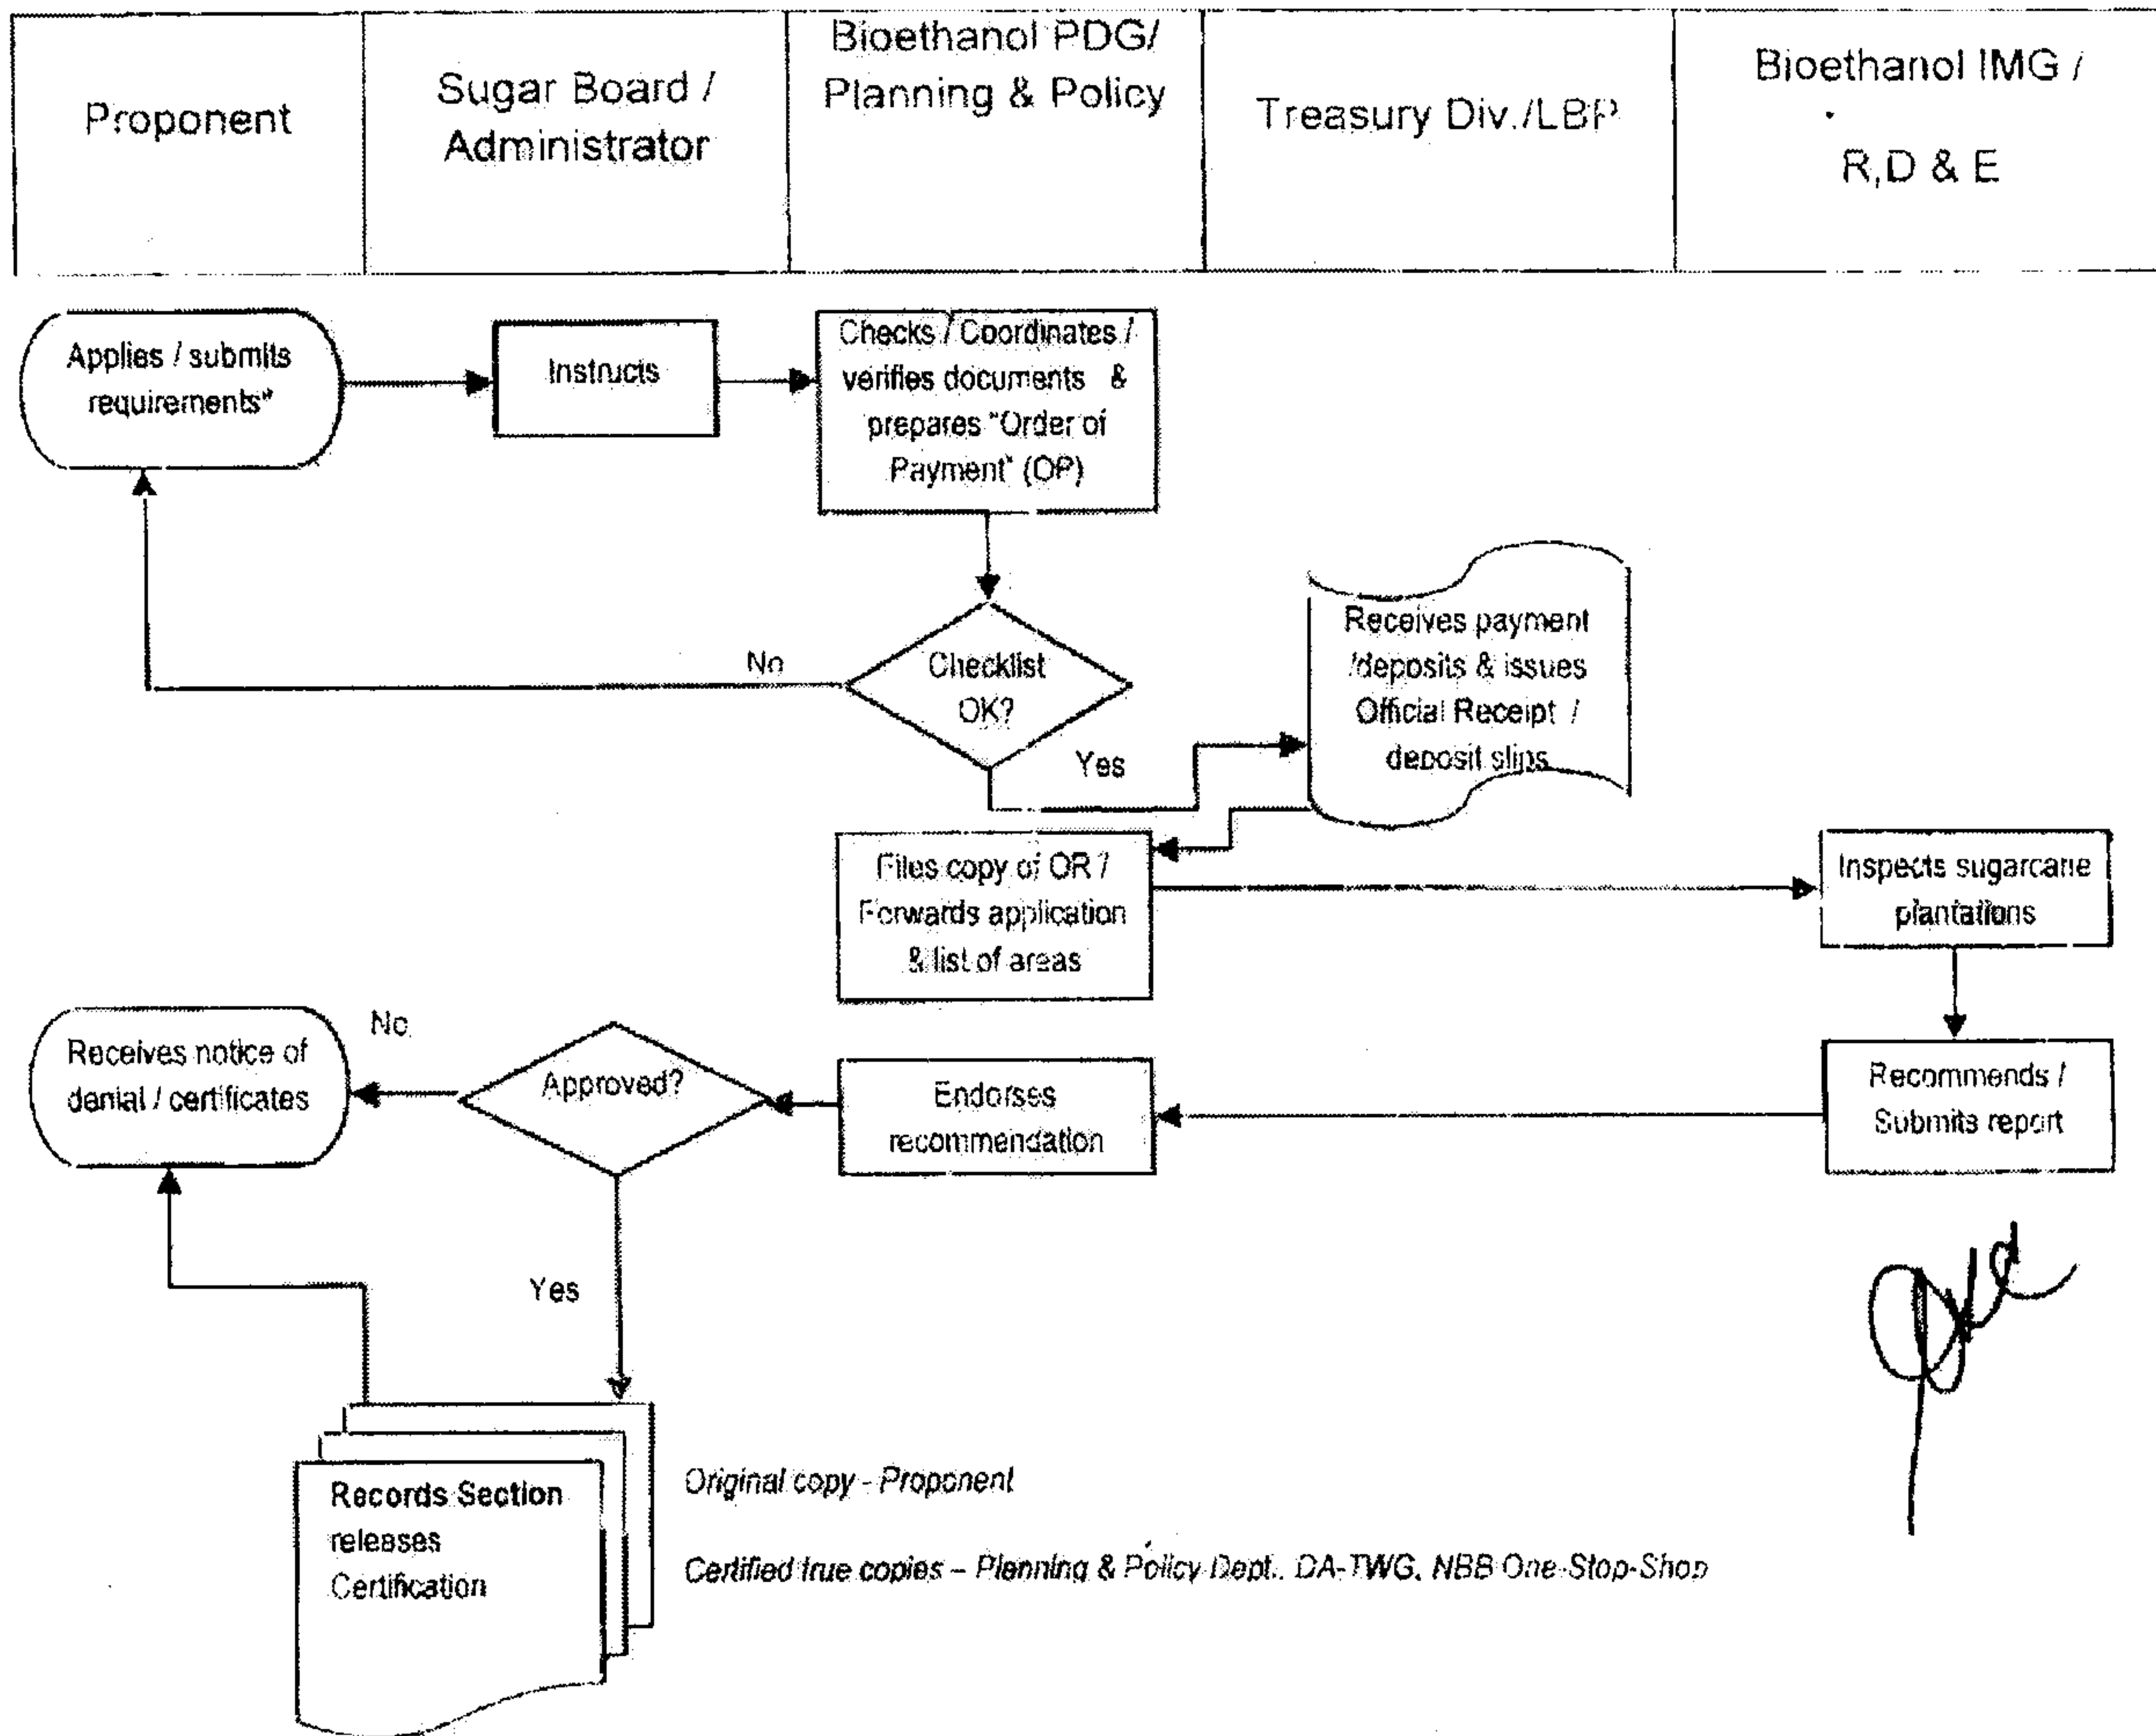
| Proponent | Sugar Board / Administrator | Bioethanol PDG/ Planning & Policy | Treasury Div./LBP | Bioethanol IMG / R,D & E |
|---|---|---|---|---|

Applies / submits requirements*

Instructs

Checks / Coordinates / verifies documents & prepares "Order of Payment" (OP)

Checklist OK?

No

Yes

Receives payment /deposits & issues Official Receipt / deposit slips

Files copy of OR / Forwards application & list of areas

Inspects sugarcane plantations

Recommends / Submits report

Endorses recommendation

Approved?

No

Receives notice of denial / certificates

Yes

Records Section releases Certification

Original copy - Proponent

Certified true copies – Planning & Policy Dept., DA-TWG, NBB One-Stop-Shop